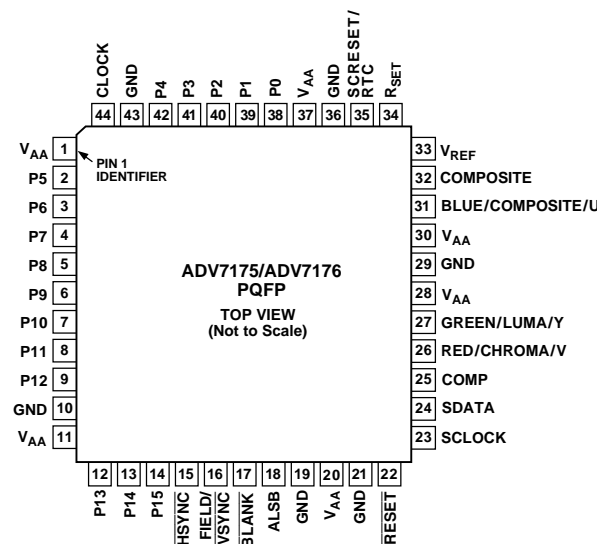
CLOCK 44
GND 43
P4 42
P3 41
P2 40
P1 39
P0 38
$V_{AA}$ 37
GND 36
SCRESET/RTC 35
$R_{SET}$ 34

$V_{AA}$ 1
PIN 1 IDENTIFIER
P5 2
P6 3
P7 4
P8 5
P9 6
P10 7
P11 8
P12 9
GND 10
$V_{AA}$ 11

33 $V_{REF}$
32 COMPOSITE
31 BLUE/COMPOSITE/U
30 $V_{AA}$
29 GND
28 $V_{AA}$
27 GREEN/LUMA/Y
26 RED/CHROMA/V
25 COMP
24 SDATA
23 SCLOCK

ADV7175/ADV7176
PQFP
TOP VIEW
(Not to Scale)

12 P13
13 P14
14 P15
15 HSYNC
16 FIELD/VSYNC
17 BLANK
18 ALSB
19 GND
20 $V_{AA}$
21 GND
22 RESET